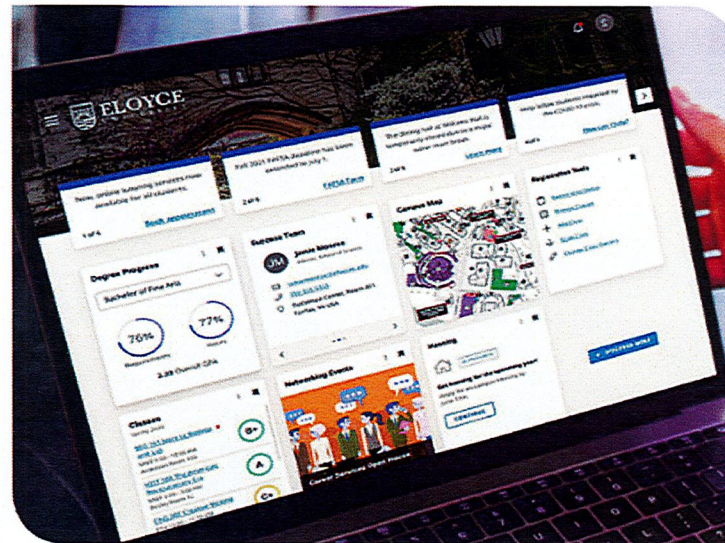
ELOYCE

New online tutoring services now available for all students.

Book appointment

1 of 4

Fall 2021 FAFSA deadline has been extended to July 1.

FAFSA Form

2 of 4

The dining hall at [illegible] is temporarily closed due to a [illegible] water main break.

Learn more

3 of 4

Help fellow students impacted by the COVID-19 crisis.

Give Gift Today

Degree Progress

Bachelor of Fine Arts

76%

Requirements

77%

Hours

3.38 Overall GPA

Success Team

JM

Jonas Moore

Advisor, School of Science

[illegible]

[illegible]

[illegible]

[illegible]

Campus Map

Registration Tools

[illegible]

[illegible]

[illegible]

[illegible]

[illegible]

Classes

Spring 2021

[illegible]

B+

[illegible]

A

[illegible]

C+

Networking Events

Career Services Open House

Housing

Get housing for the upcoming year!

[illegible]

Continue

+ DISCOVER MORE